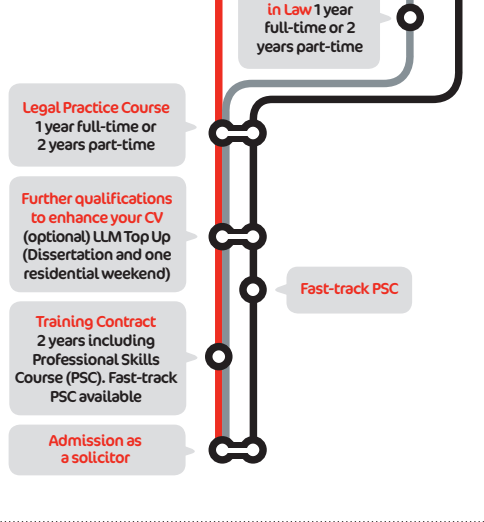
in Law 1 year full-time or 2 years part-time

Legal Practice Course
1 year full-time or 2 years part-time

Further qualifications to enhance your CV
(optional) LLM Top Up (Dissertation and one residential weekend)

Fast-track PSC

Training Contract
2 years including Professional Skills Course (PSC). Fast-track PSC available

Admission as a solicitor